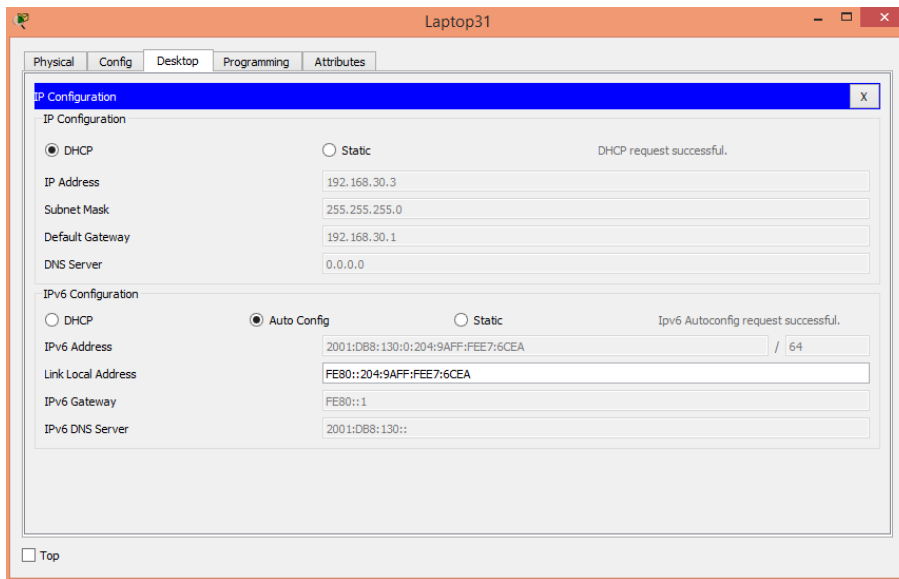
Laptop31

Physical Config Desktop Programming Attributes

IP Configuration X

IP Configuration

DHCP Static DHCP request successful.

IP Address 192.168.30.3

Subnet Mask 255.255.255.0

Default Gateway 192.168.30.1

DNS Server 0.0.0.0

IPv6 Configuration

DHCP Auto Config Static Ipv6 Autoconfig request successful.

IPv6 Address 2001:DB8:130:0:204:9AFF:FEE7:6CEA / 64

Link Local Address FE80::204:9AFF:FEE7:6CEA

IPv6 Gateway FE80::1

IPv6 DNS Server 2001:DB8:130::

Top